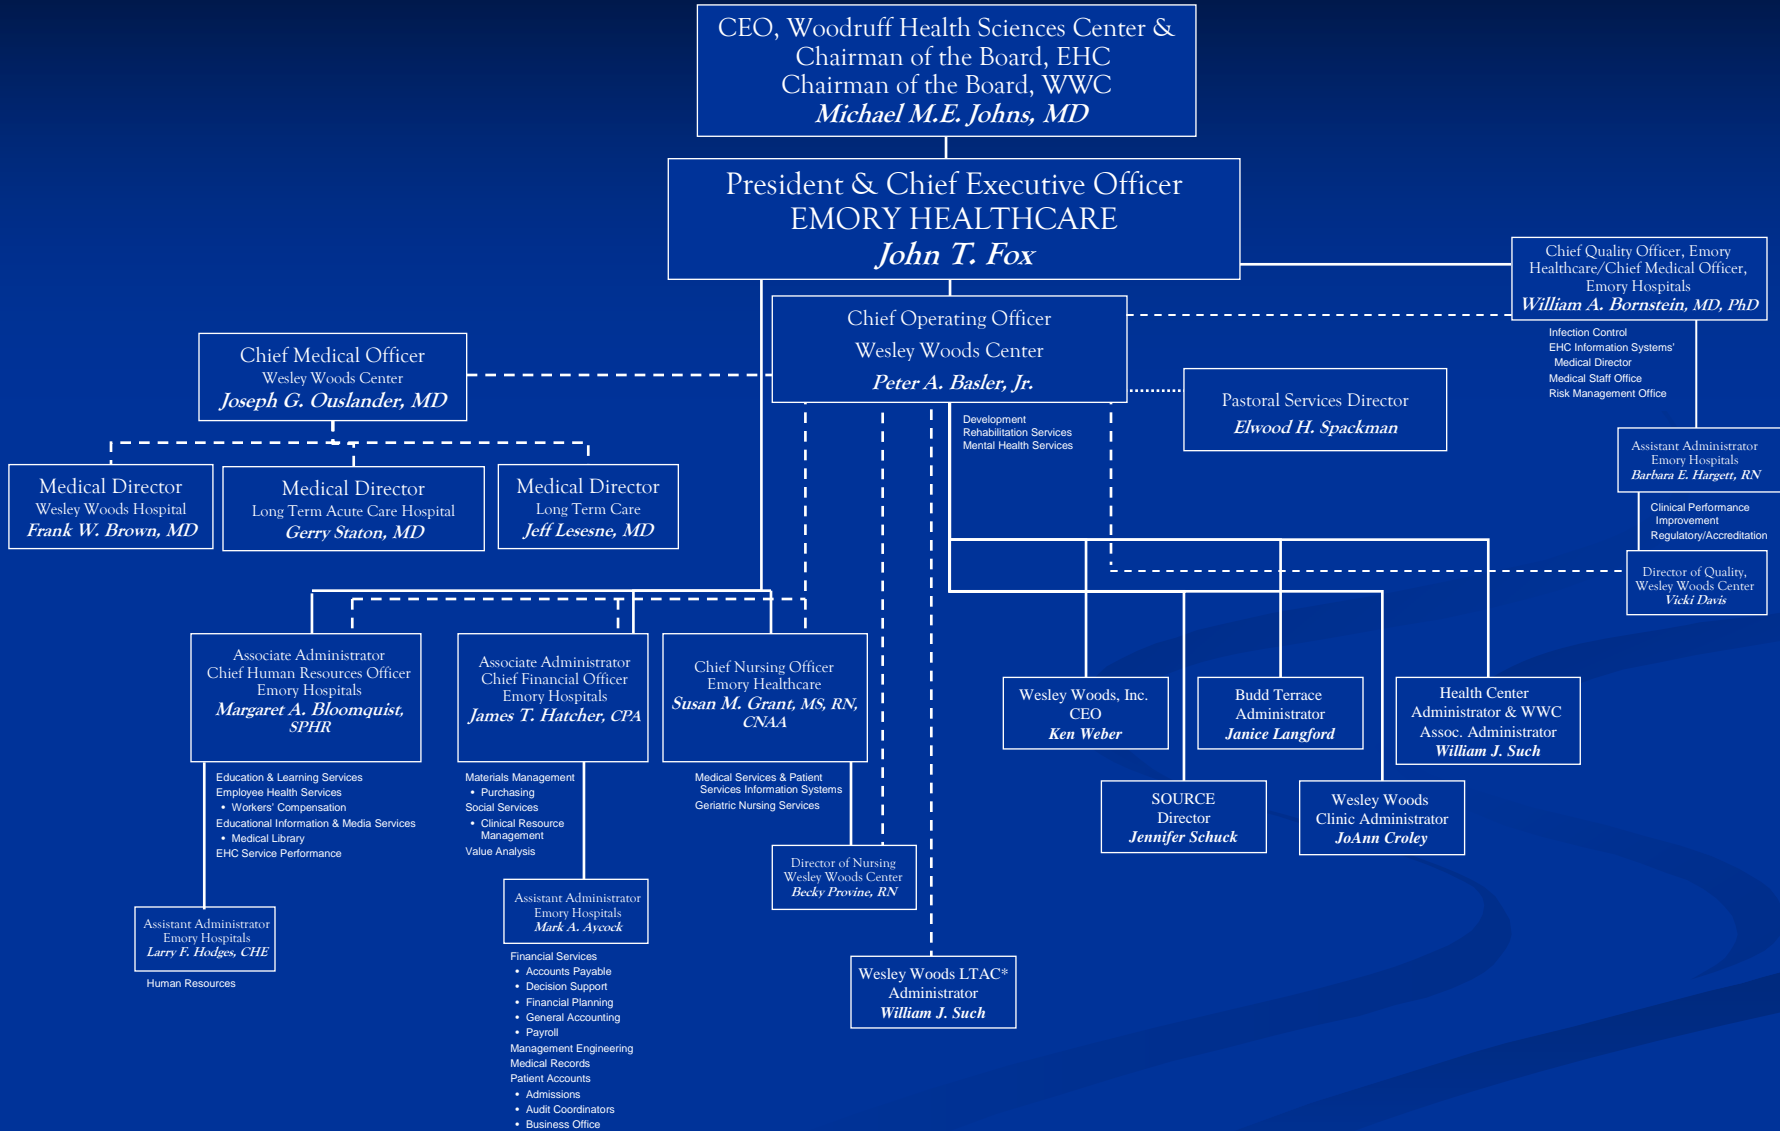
CEO, Woodruff Health Sciences Center &
Chairman of the Board, EHC
Chairman of the Board, WWC
Michael M.E. Johns, MD

President & Chief Executive Officer
EMORY HEALTHCARE
John T. Fox

Chief Quality Officer, Emory Healthcare/Chief Medical Officer, Emory Hospitals
William A. Bornstein, MD, PhD

Infection Control
EHC Information Systems' Medical Director
Medical Staff Office
Risk Management Office

Chief Operating Officer
Wesley Woods Center
Peter A. Basler, Jr.

Chief Medical Officer
Wesley Woods Center
Joseph G. Ouslander, MD

Pastoral Services Director
Elwood H. Spackman

Development
Rehabilitation Services
Mental Health Services

Assistant Administrator
Emory Hospitals
Barbara E. Hargett, RN

Clinical Performance Improvement
Regulatory/Accreditation

Medical Director
Wesley Woods Hospital
Frank W. Brown, MD

Medical Director
Long Term Acute Care Hospital
Gerry Staton, MD

Medical Director
Long Term Care
Jeff Lesesne, MD

Director of Quality,
Wesley Woods Center
Vicki Davis

Associate Administrator
Chief Human Resources Officer
Emory Hospitals
Margaret A. Bloomquist, SPHR

Associate Administrator
Chief Financial Officer
Emory Hospitals
James T. Hatcher, CPA

Chief Nursing Officer
Emory Healthcare
Susan M. Grant, MS, RN, CNAA

Wesley Woods, Inc.
CEO
Ken Weber

Budd Terrace
Administrator
Janice Langford

Health Center
Administrator & WWC
Assoc. Administrator
William J. Such

Education & Learning Services
Employee Health Services
• Workers' Compensation
Educational Information & Media Services
• Medical Library
EHC Service Performance

Materials Management
• Purchasing
Social Services
• Clinical Resource Management
Value Analysis

Medical Services & Patient Services Information Systems
Geriatric Nursing Services

SOURCE
Director
Jennifer Schuck

Wesley Woods
Clinic Administrator
JoAnn Croley

Director of Nursing
Wesley Woods Center
Becky Provine, RN

Assistant Administrator
Emory Hospitals
Larry F. Hodges, CHE

Human Resources

Assistant Administrator
Emory Hospitals
Mark A. Aycock

Financial Services
• Accounts Payable
• Decision Support
• Financial Planning
• General Accounting
• Payroll
Management Engineering
Medical Records
Patient Accounts
• Admissions
• Audit Coordinators
• Business Office

Wesley Woods LTAC*
Administrator
William J. Such